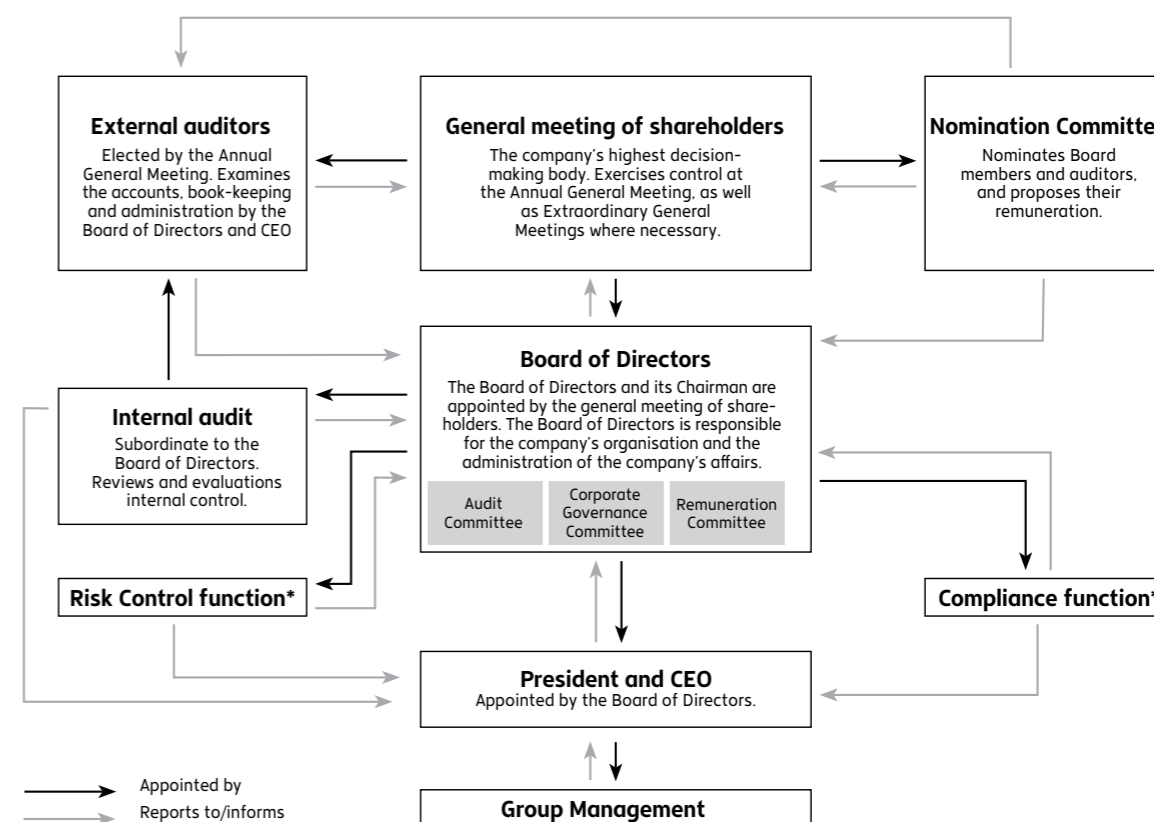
External auditors
Elected by the Annual General Meeting. Examines the accounts, book-keeping and administration by the Board of Directors and CEO

General meeting of shareholders
The company's highest decision-making body. Exercises control at the Annual General Meeting, as well as Extraordinary General Meetings where necessary.

Nomination Committe
Nominates Board members and auditors, and proposes their remuneration.

Board of Directors
The Board of Directors and its Chairman are appointed by the general meeting of shareholders. The Board of Directors is responsible for the company's organisation and the administration of the company's affairs.

Audit Committee

Corporate Governance Committee

Remuneration Committee

Internal audit
Subordinate to the Board of Directors. Reviews and evaluations internal control.

Risk Control function*

Compliance function

President and CEO
Appointed by the Board of Directors.

Group Management

Appointed by
Reports to/informs